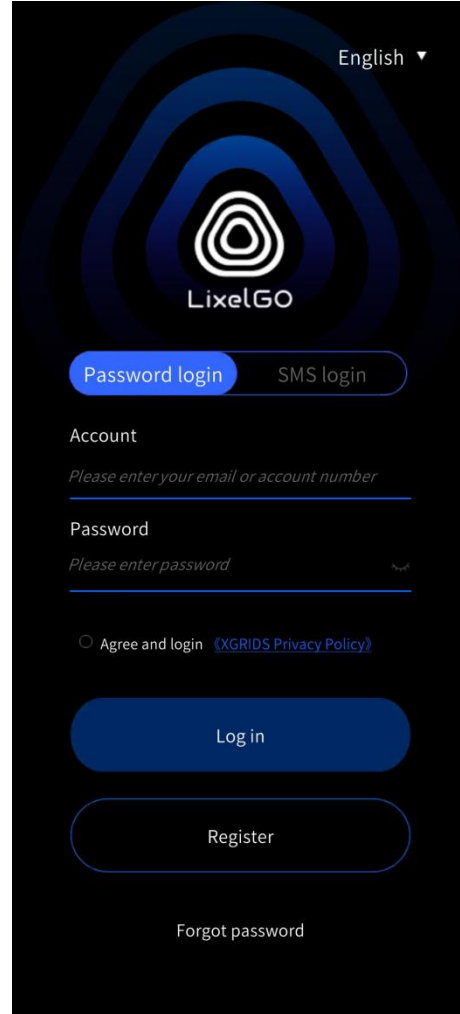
English ▼

LixelGO

Password login
SMS login

Account
Please enter your email or account number

Password
Please enter password

Agree and login 《XGRIDS Privacy Policy》

Log in

Register

Forgot password